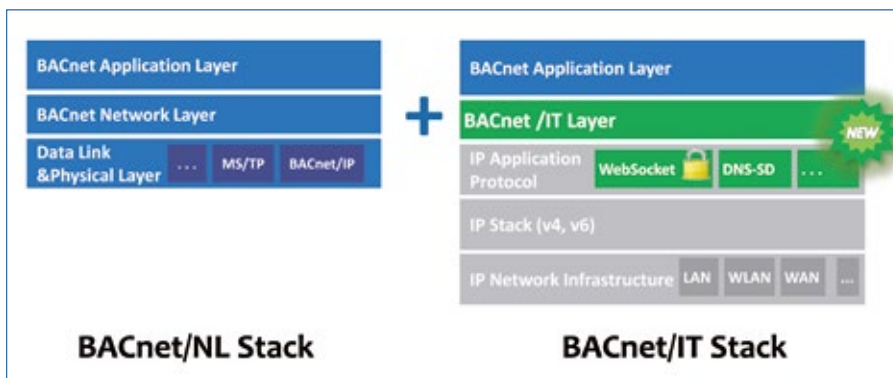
BACnet Application Layer
BACnet Network Layer
Data Link &Physical Layer ... MS/TP BACnet/IP

+

BACnet Application Layer
BACnet /IT Layer
NEW
IP Application Protocol WebSocket DNS-SD ...
IP Stack (v4, v6)
IP Network Infrastructure LAN WLAN WAN ...

BACnet/NL Stack

BACnet/IT Stack